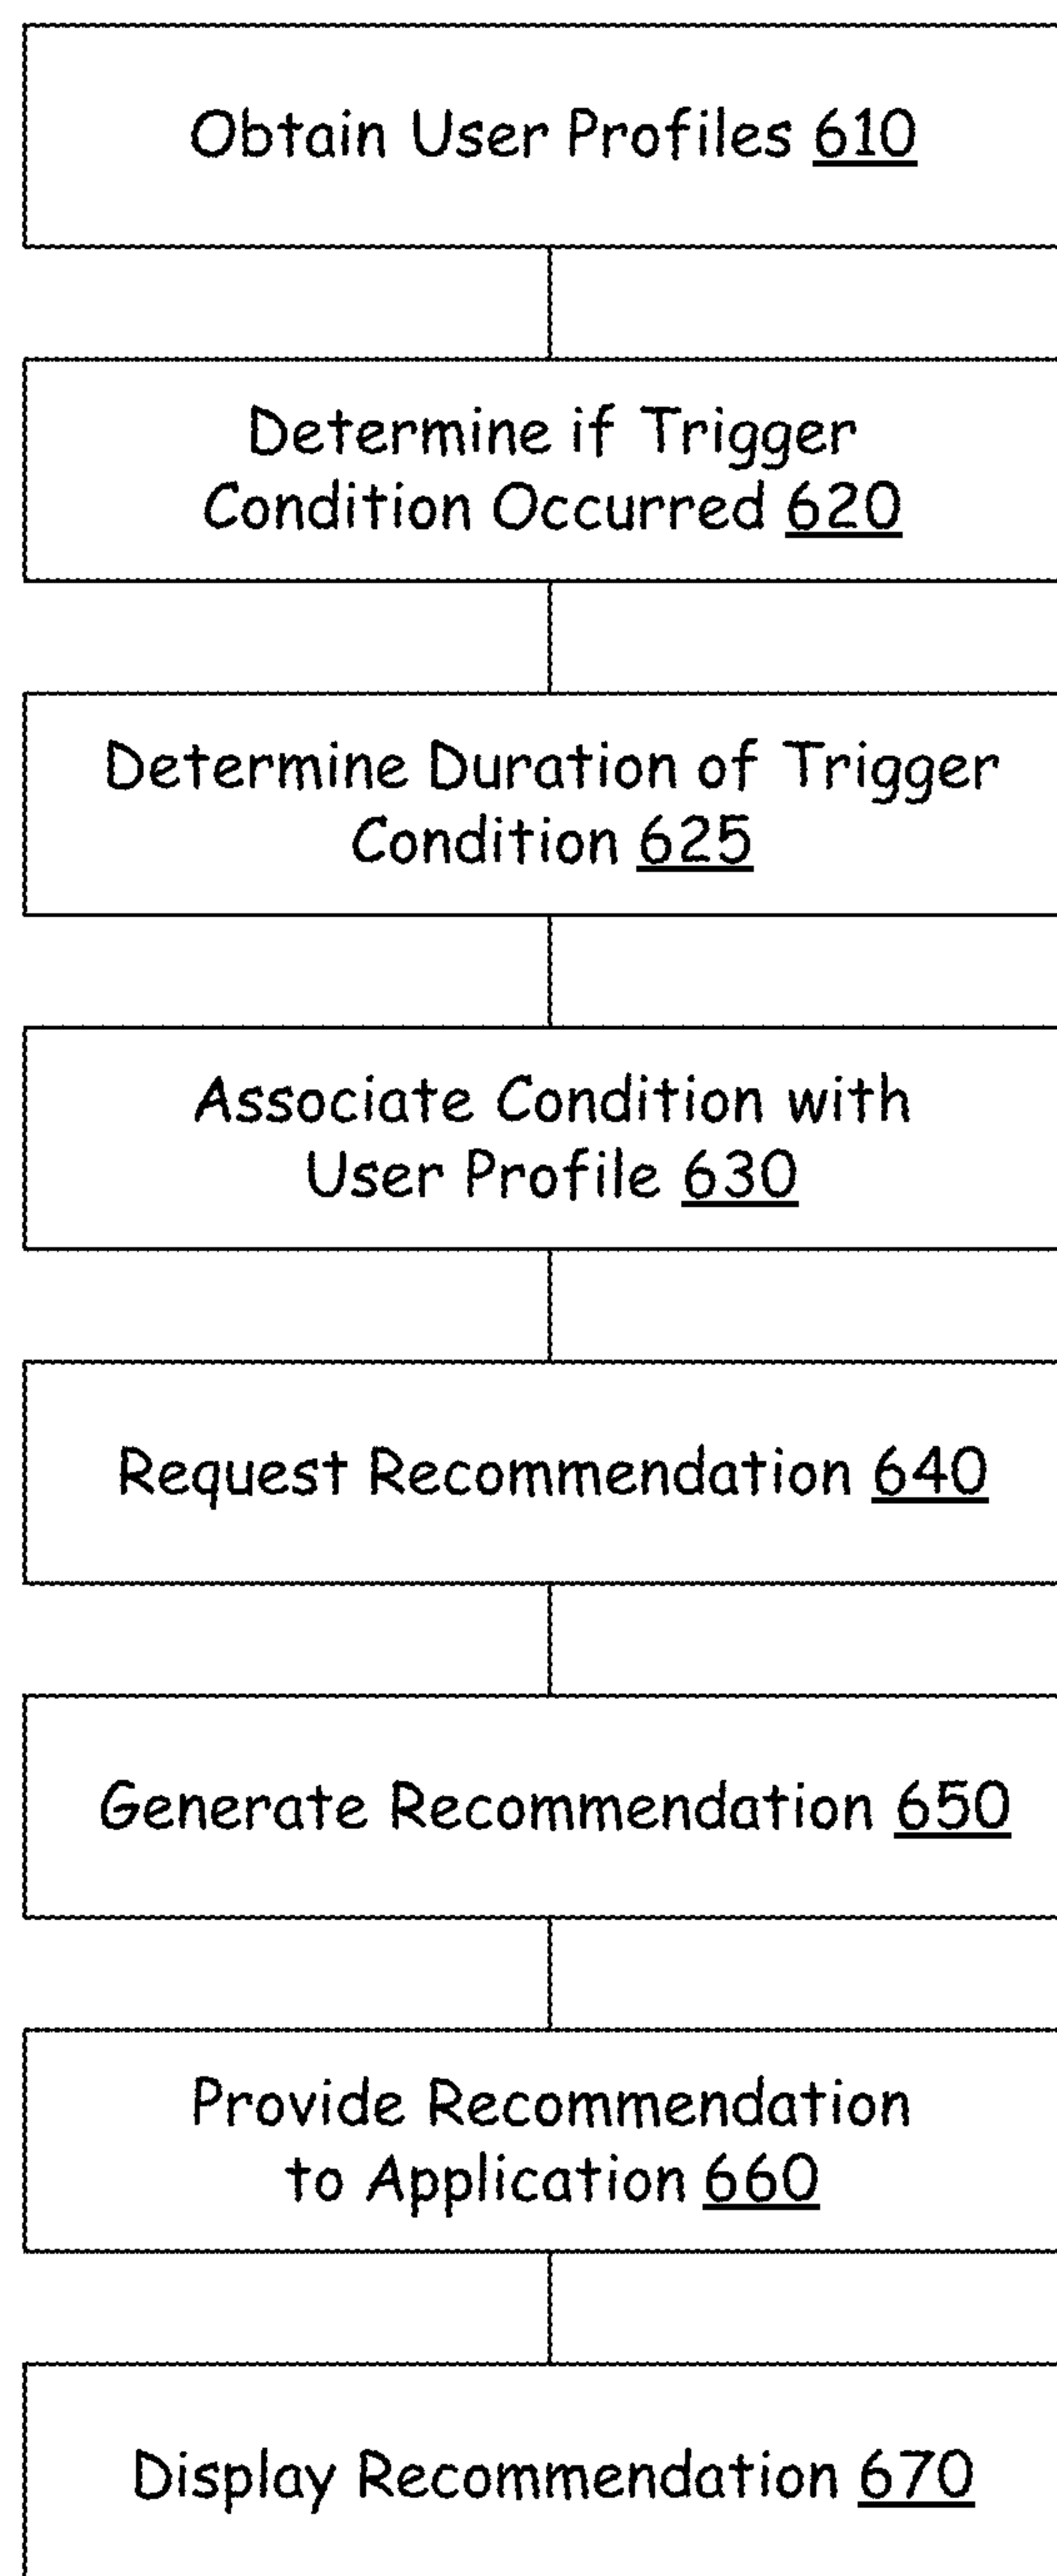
Obtain User Profiles 610

Determine if Trigger Condition Occurred 620

Determine Duration of Trigger Condition 625

Associate Condition with User Profile 630

Request Recommendation 640

Generate Recommendation 650

Provide Recommendation to Application 660

Display Recommendation 670